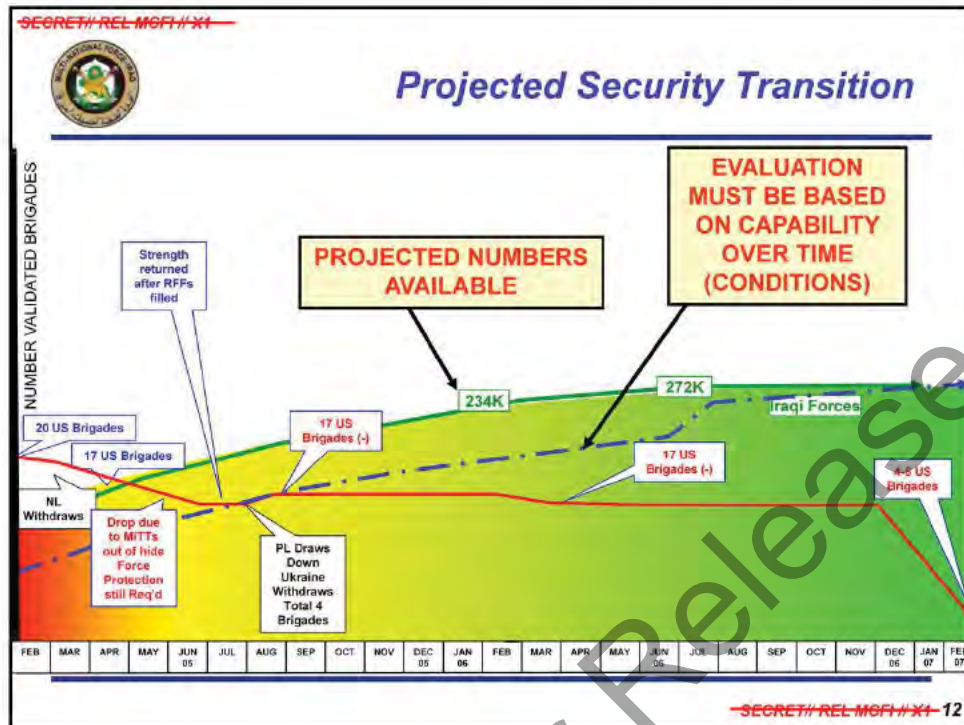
SECRET// REL MCFI // X1

Projected Security Transition

NUMBER VALIDATED BRIGADES

EVALUATION MUST BE BASED ON CAPABILITY OVER TIME (CONDITIONS)

PROJECTED NUMBERS AVAILABLE

Strength returned after RFFs filled

234K

272K

Iraqi Forces

20 US Brigades

17 US Brigades

17 US Brigades (-)

17 US Brigades (-)

4-6 US Brigades

NL Withdraws

Drop due to MiTTs out of hide Force Protection still Req'd

PL Draws Down Ukraine Withdraws Total 4 Brigades

| FEB | MAR | APR | MAY | JUN 05 | JUL | AUG | SEP | OCT | NOV | DEC 05 | JAN 06 | FEB | MAR | APR | MAY | JUN 06 | JUL | AUG | SEP | OCT | NOV | DEC 06 | JAN 07 | FEB 07 |
|---|---|---|---|---|---|---|---|---|---|---|---|---|---|---|---|---|---|---|---|---|---|---|---|---|

SECRET// REL MCFI // X1 12

Release